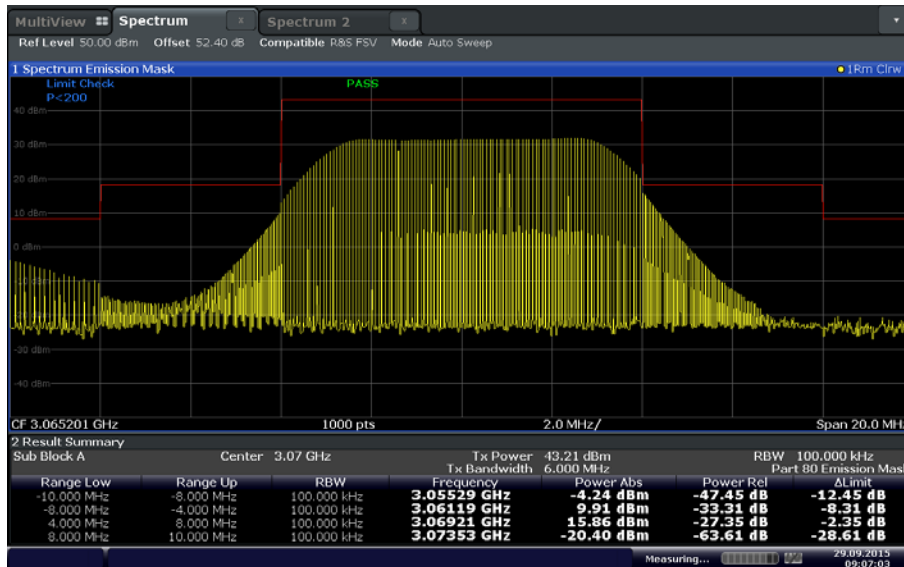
MultiView Spectrum Spectrum 2

Ref Level 50.00 dBm Offset 52.40 dB Compatible R&S FSV Mode Auto Sweep

1 Spectrum Emission Mask ● 1Rm Clrw

Limit Check PASS
P<200

40 dBm
30 dBm
20 dBm
10 dBm
0 dBm
-30 dBm
-40 dBm

CF 3.065201 GHz 1000 pts 2.0 MHz/ Span 20.0 MHz

2 Result Summary

Sub Block A Center 3.07 GHz Tx Power 43.21 dBm RBW 100.000 kHz
Tx Bandwidth 6.000 MHz Part 80 Emission Mas

| Range Low | Range Up | RBW | Frequency | Power Abs | Power Rel | ΔLimit |
|---|---|---|---|---|---|---|
| -10.000 MHz | -8.000 MHz | 100.000 kHz | 3.05529 GHz | -4.24 dBm | -47.45 dB | -12.45 dB |
| -8.000 MHz | -4.000 MHz | 100.000 kHz | 3.06119 GHz | 9.91 dBm | -33.31 dB | -8.31 dB |
| 4.000 MHz | 8.000 MHz | 100.000 kHz | 3.06921 GHz | 15.86 dBm | -27.35 dB | -2.35 dB |
| 8.000 MHz | 10.000 MHz | 100.000 kHz | 3.07353 GHz | -20.40 dBm | -63.61 dB | -28.61 dB |

Measuring... 29.09.2015 09:07:03